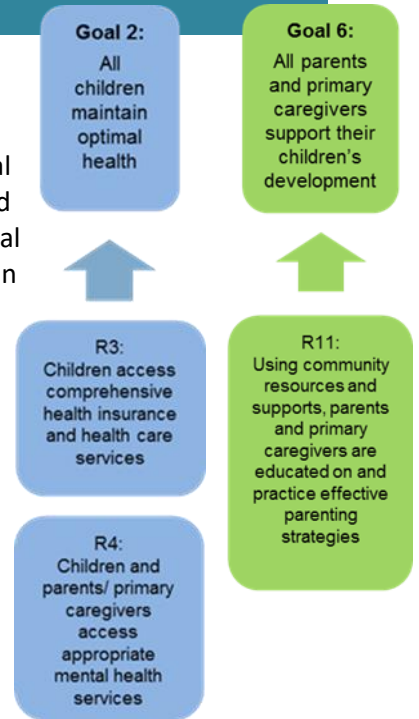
l
d
al
n

Goal 2:
All children maintain optimal health

Goal 6:
All parents and primary caregivers support their children's development

R3:
Children access comprehensive health insurance and health care services

R4:
Children and parents/ primary caregivers access appropriate mental health services

R11:
Using community resources and supports, parents and primary caregivers are educated on and practice effective parenting strategies